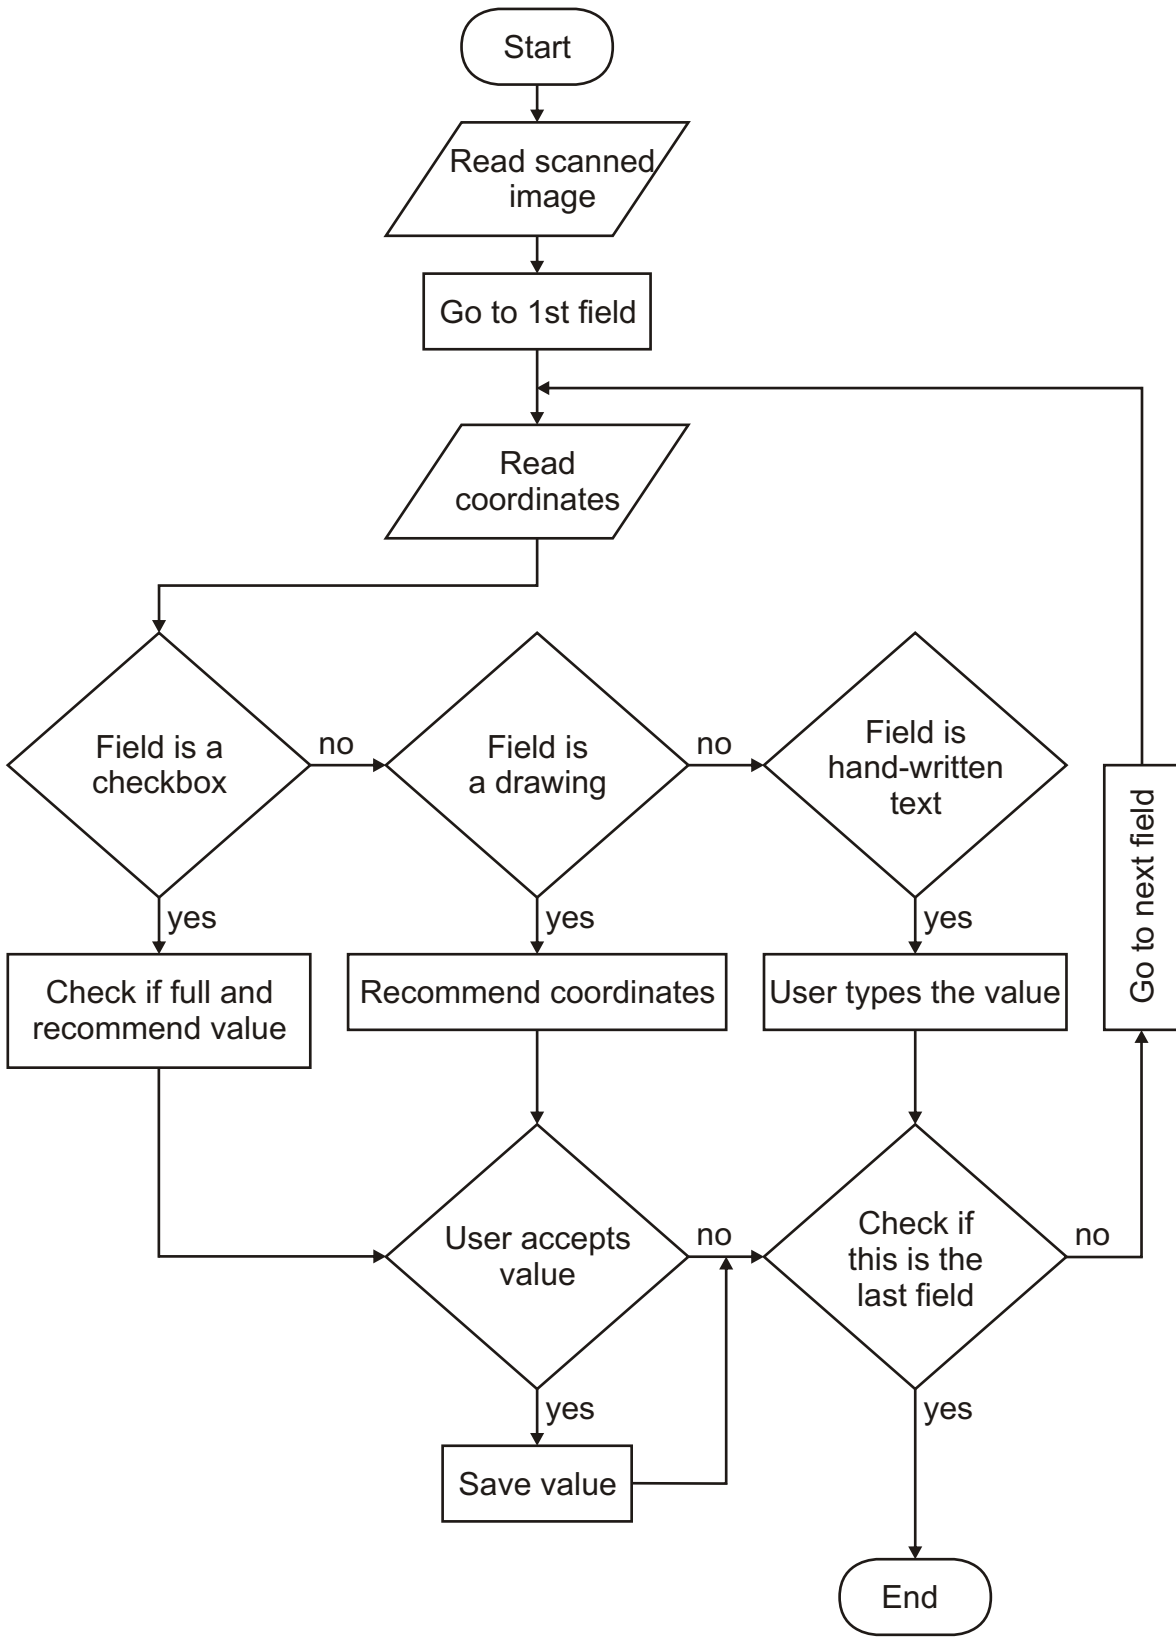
Start

Read scanned image

Go to 1st field

Read coordinates

Field is a checkbox

no

Field is a drawing

no

Field is hand-written text

Go to next field

yes

yes

yes

Check if full and recommend value

Recommend coordinates

User types the value

User accepts value

no

Check if this is the last field

no

yes

yes

Save value

End